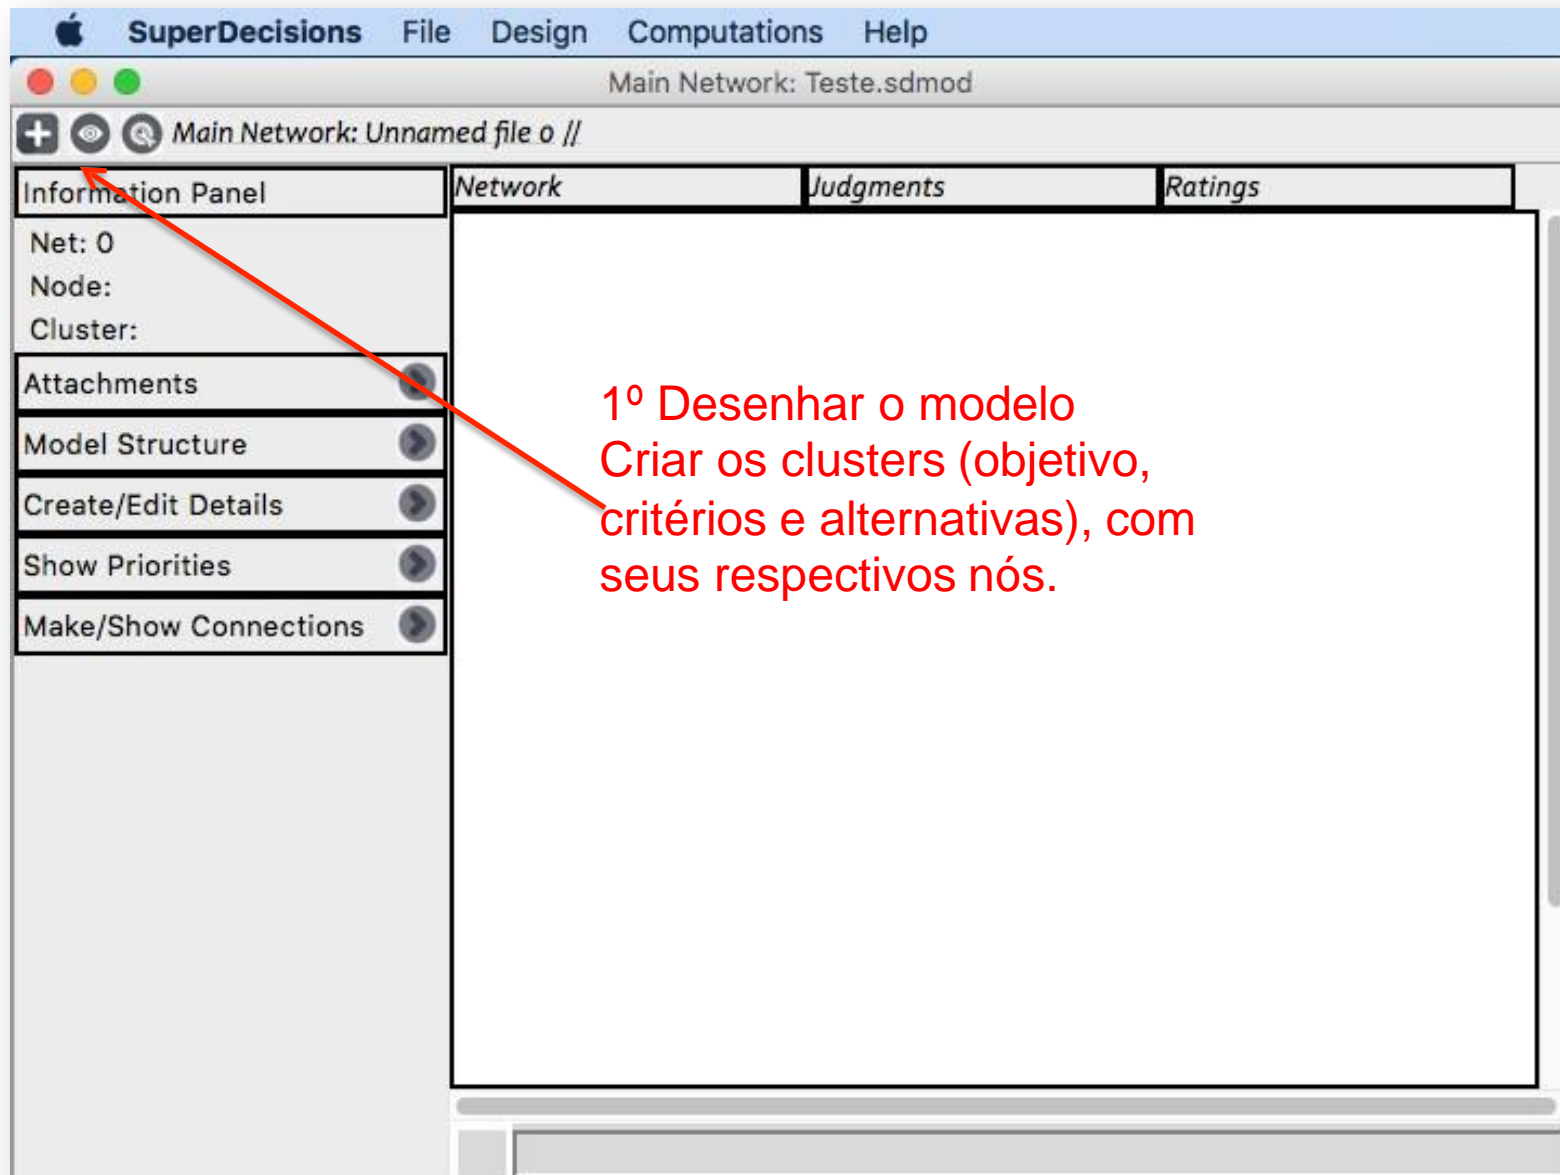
SuperDecisions File Design Computations Help

Main Network: Teste.sdmod

Main Network: Unnamed file o //

Information Panel

Net: 0

Node:

Cluster:

Attachments

Model Structure

Create/Edit Details

Show Priorities

Make/Show Connections

Network

Judgments

Ratings

1º Desenhar o modelo
Criar os clusters (objetivo, critérios e alternativas), com seus respectivos nós.